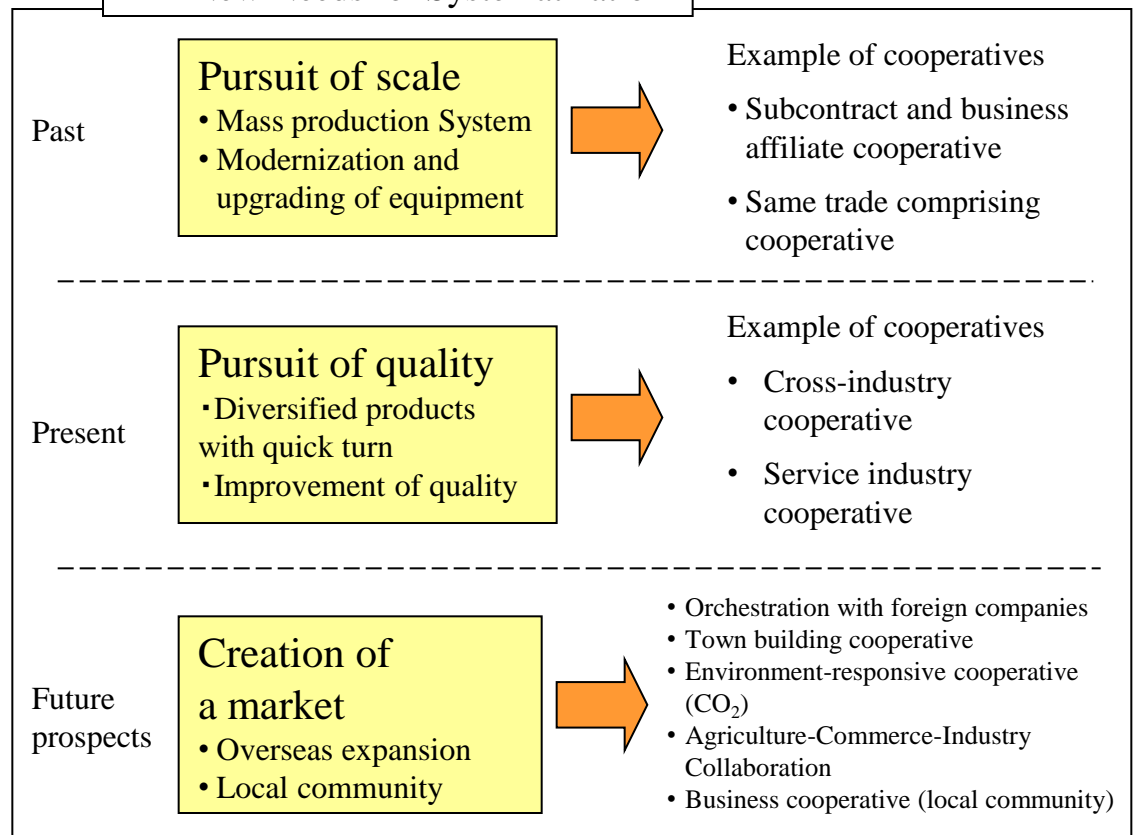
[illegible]

Past

Pursuit of scale
• Mass production System
• Modernization and upgrading of equipment

Example of cooperatives
• Subcontract and business affiliate cooperative
• Same trade comprising cooperative

Present

Pursuit of quality
・Diversified products with quick turn
・Improvement of quality

Example of cooperatives
• Cross-industry cooperative
• Service industry cooperative

Future prospects

Creation of a market
• Overseas expansion
• Local community

• Orchestration with foreign companies
• Town building cooperative
• Environment-responsive cooperative ($CO_2$)
• Agriculture-Commerce-Industry Collaboration
• Business cooperative (local community)